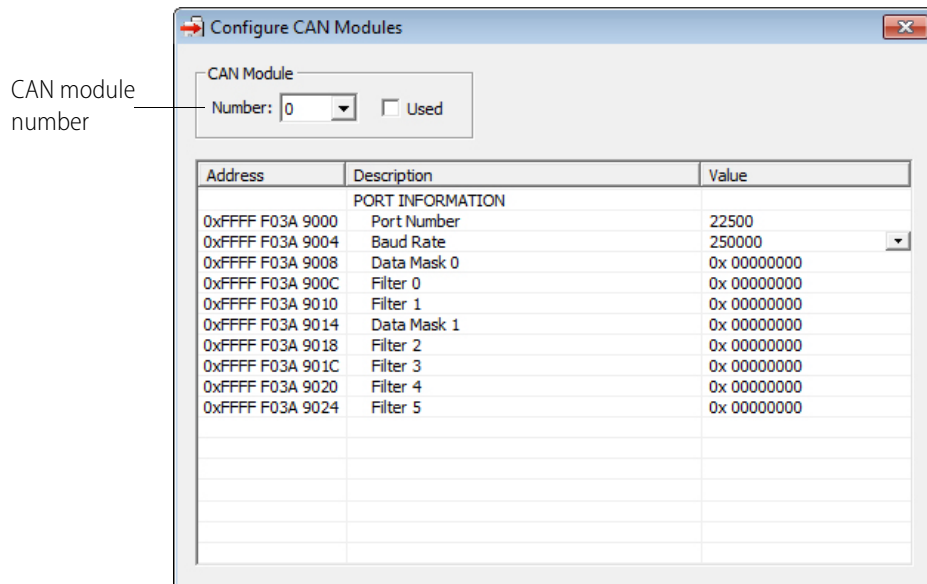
CAN module number

Configure CAN Modules

CAN Module
Number: 0
Used

| Address | Description | Value |
|---|---|---|
| | PORT INFORMATION | |
| 0xFFFF F03A 9000 | Port Number | 22500 |
| 0xFFFF F03A 9004 | Baud Rate | 250000 |
| 0xFFFF F03A 9008 | Data Mask 0 | 0x 00000000 |
| 0xFFFF F03A 900C | Filter 0 | 0x 00000000 |
| 0xFFFF F03A 9010 | Filter 1 | 0x 00000000 |
| 0xFFFF F03A 9014 | Data Mask 1 | 0x 00000000 |
| 0xFFFF F03A 9018 | Filter 2 | 0x 00000000 |
| 0xFFFF F03A 901C | Filter 3 | 0x 00000000 |
| 0xFFFF F03A 9020 | Filter 4 | 0x 00000000 |
| 0xFFFF F03A 9024 | Filter 5 | 0x 00000000 |